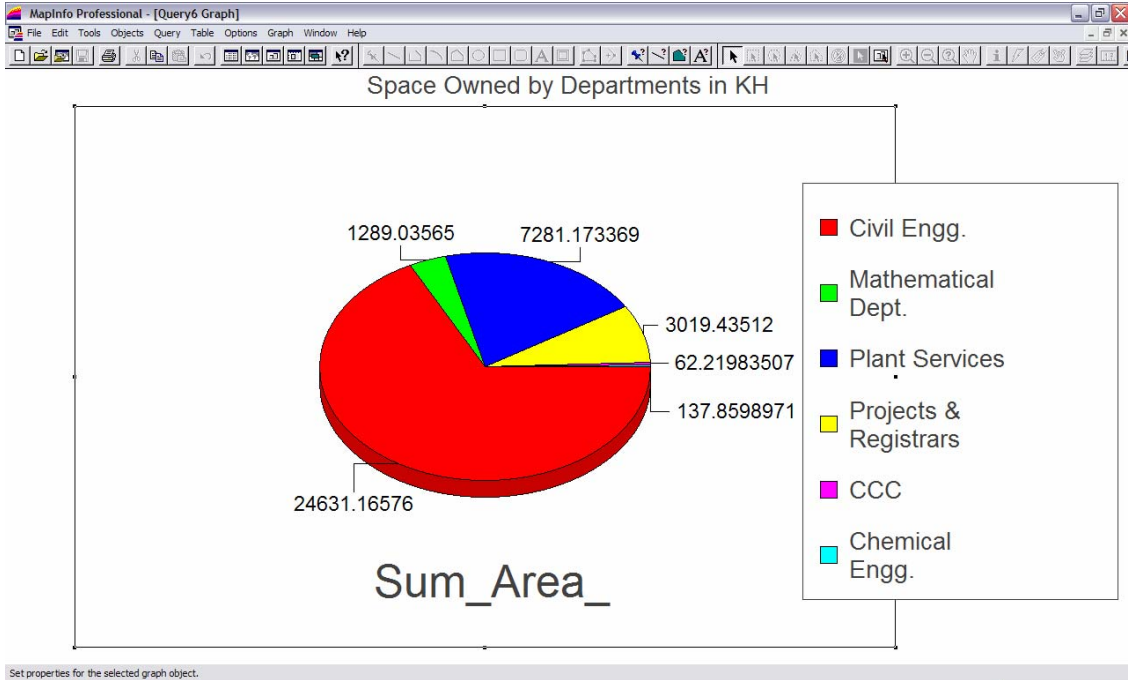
MapInfo Professional - [Query6 Graph]

File Edit Tools Objects Query Table Options Graph Window Help

Space Owned by Departments in KH

1289.03565

7281.173369

3019.43512

62.21983507

137.8598971

24631.16576

Sum_Area_

Civil Engg.

Mathematical Dept.

Plant Services

Projects & Registrars

CCC

Chemical Engg.

Set properties for the selected graph object.